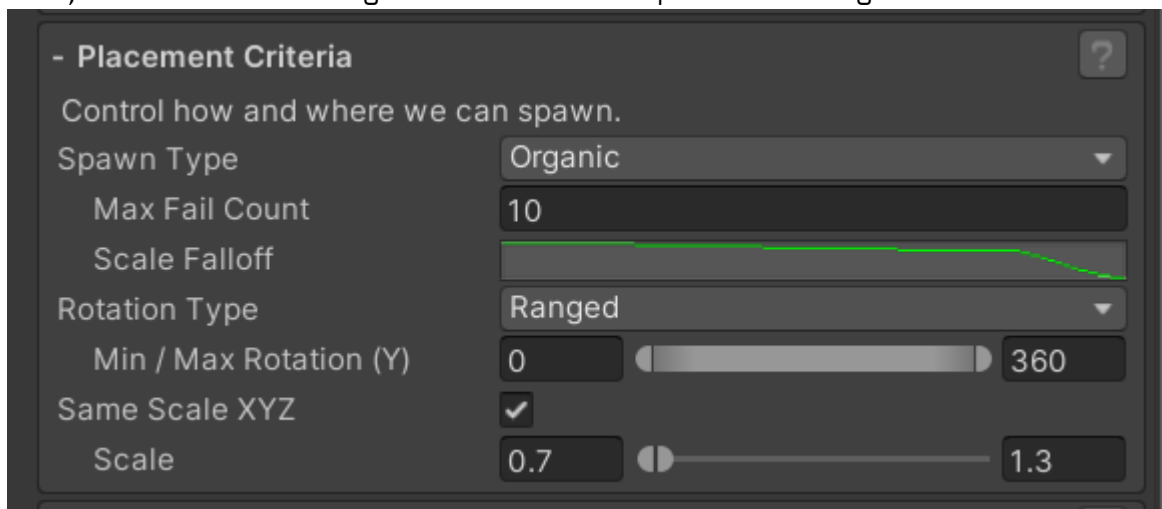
- Placement Criteria

?

Control how and where we can spawn.

Spawn Type | Organic
Max Fail Count | 10
Scale Falloff
Rotation Type | Ranged
Min / Max Rotation (Y) | 0 | 360
Same Scale XYZ | ✔
Scale | 0.7 | 1.3